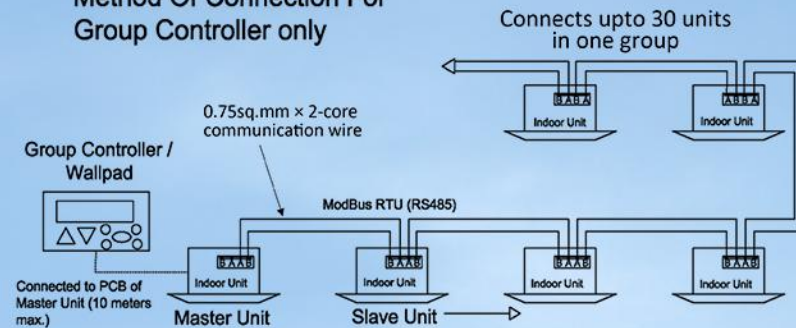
Method Of Connection For Group Controller only

Connects upto 30 units in one group

B A B A
Indoor Unit

A B B A
Indoor Unit

0.75sq.mm × 2-core communication wire

Group Controller / Wallpad

ModBus RTU (RS485)

B A A B
Indoor Unit

B A A B
Indoor Unit

B A A B
Indoor Unit

B A A B
Indoor Unit

Connected to PCB of Master Unit (10 meters max.)

Master Unit

Slave Unit